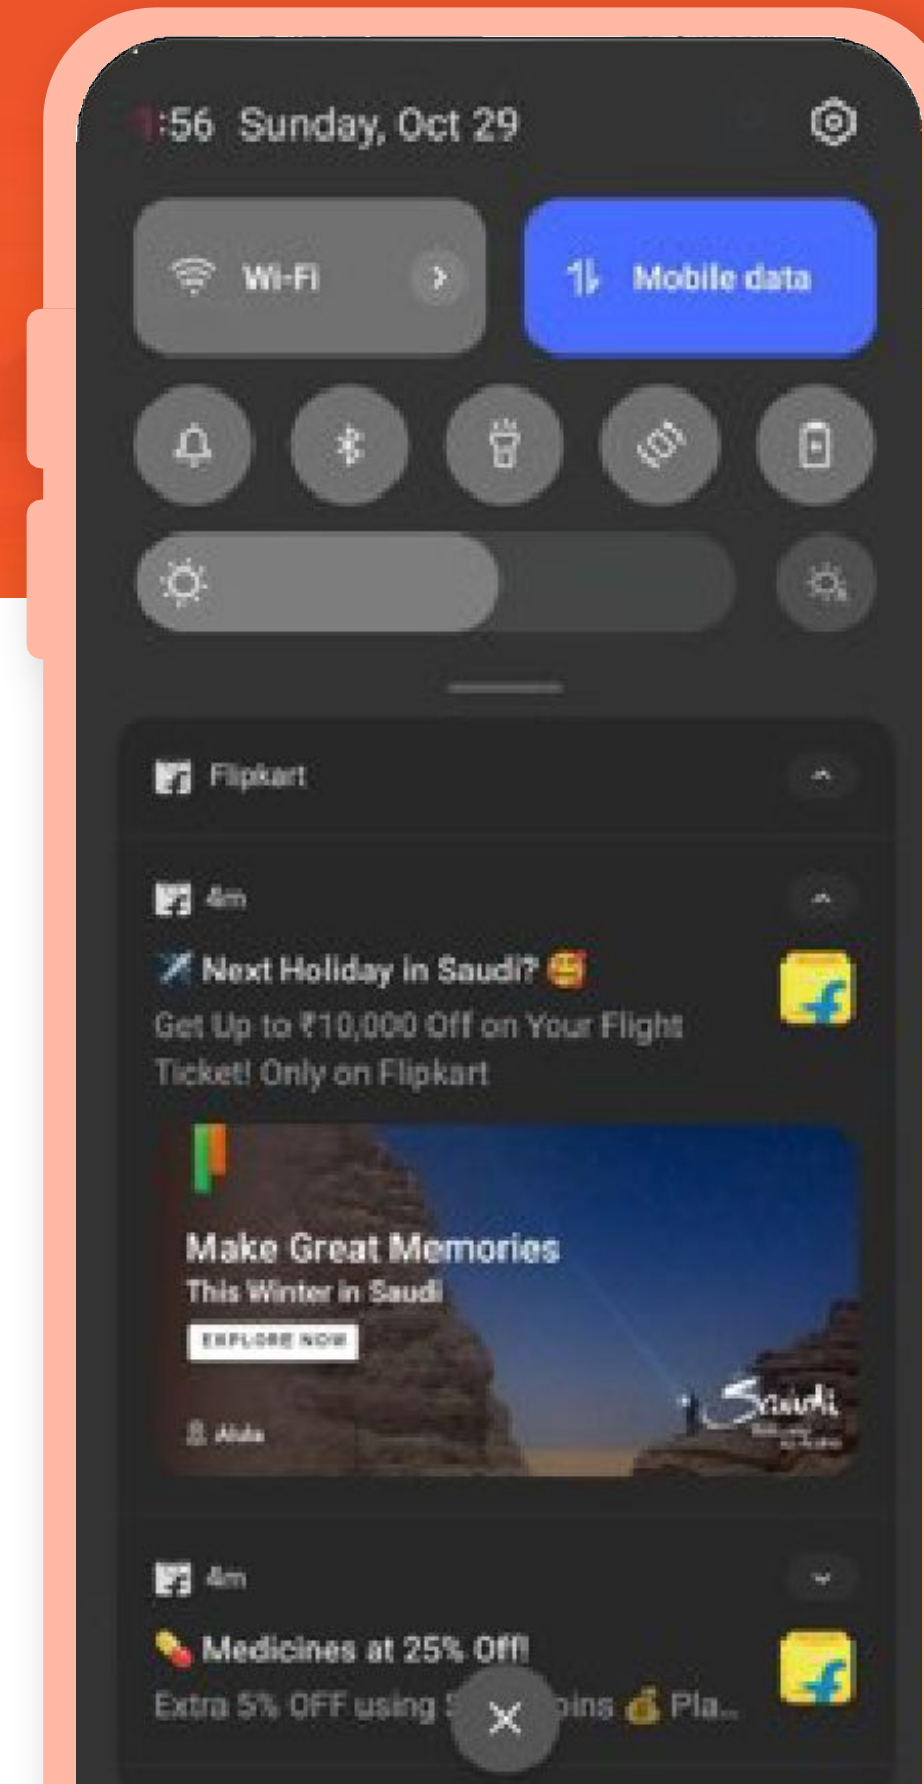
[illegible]:56 Sunday, Oct 29

Wi-Fi

Mobile data

Flipkart

4m

✈️ Next Holiday in Saudi? 🥰

Get Up to ₹10,000 Off on Your Flight Ticket! Only on Flipkart

Make Great Memories

This Winter in Saudi

EXPLORE NOW

AlUla

Saudi

4m

💊 Medicines at 25% Off!

Extra 5% OFF using S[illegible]oins 💰 Pla...